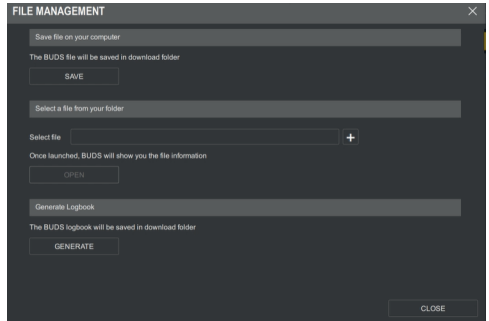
FILE MANAGEMENT

Save file on your computer

The BUDS file will be saved in download folder

SAVE

Select a file from your folder

Select file

Once launched, BUDS will show you the file information

OPEN

Generate Logbook

The BUDS logbook will be saved in download folder

GENERATE

CLOSE